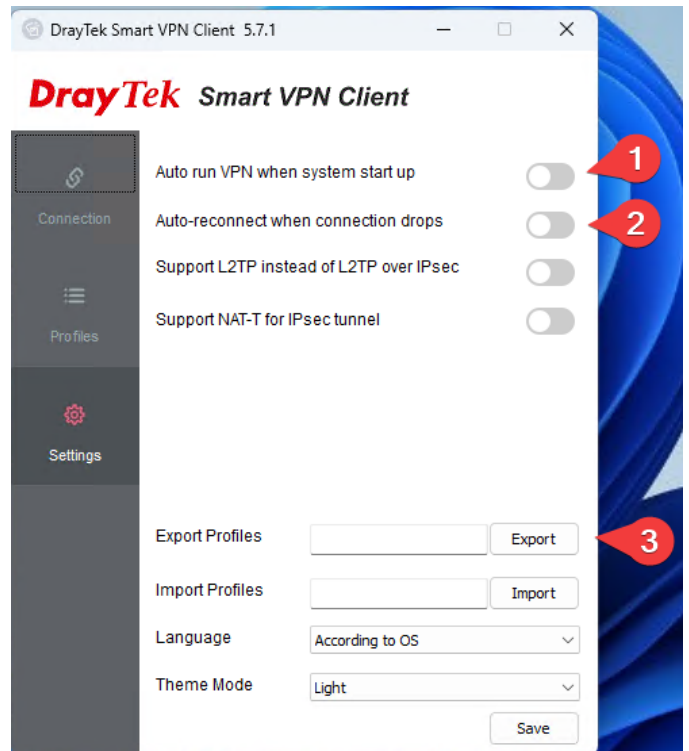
DrayTek Smart VPN Client 5.7.1

DrayTek Smart VPN Client

Connection

Profiles

Settings

Auto run VPN when system start up

1

Auto-reconnect when connection drops

2

Support L2TP instead of L2TP over IPsec

Support NAT-T for IPsec tunnel

Export Profiles

Export

3

Import Profiles

Import

Language

According to OS

Theme Mode

Light

Save